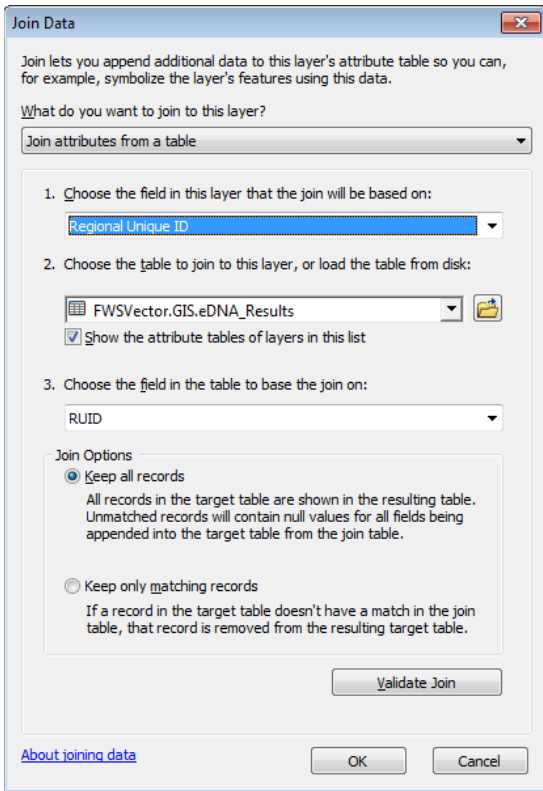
Join Data

Join lets you append additional data to this layer's attribute table so you can, for example, symbolize the layer's features using this data.

What do you want to join to this layer?

Join attributes from a table

1. Choose the field in this layer that the join will be based on:

Regional Unique ID

2. Choose the table to join to this layer, or load the table from disk:

FWSVector.GIS.eDNA_Results

Show the attribute tables of layers in this list

3. Choose the field in the table to base the join on:

RUID

Join Options

Keep all records

All records in the target table are shown in the resulting table. Unmatched records will contain null values for all fields being appended into the target table from the join table.

Keep only matching records

If a record in the target table doesn't have a match in the join table, that record is removed from the resulting target table.

Validate Join

About joining data

OK

Cancel